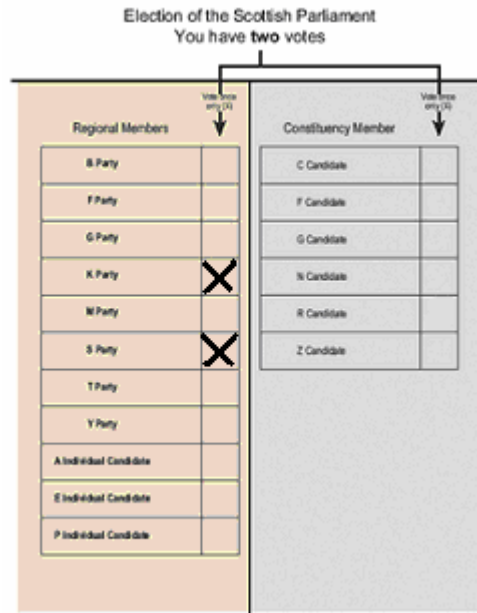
Election of the Scottish Parliament
You have **two** votes

Vote once only (X)

Regional Members

| B Party | |
|---|---|
| F Party | |
| G Party | |
| K Party | X |
| M Party | |
| S Party | X |
| T Party | |
| Y Party | |
| A Individual Candidate | |
| E Individual Candidate | |
| P Individual Candidate | |

Vote once only (X)

Constituency Member

| C Candidate | |
|---|---|
| F Candidate | |
| G Candidate | |
| N Candidate | |
| R Candidate | |
| Z Candidate | |